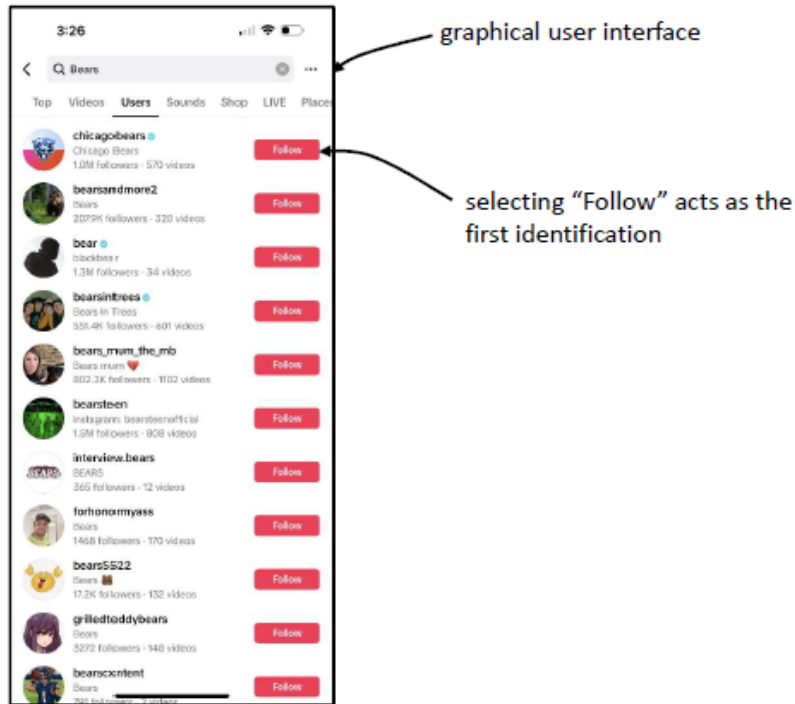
3:26

graphical user interface

Bears

Top Videos Users Sounds Shop LIVE Places

chicagobears
Chicago Bears
1.0M followers · 570 videos
Follow

selecting “Follow” acts as the first identification

bearsandmore2
Bears
207.9K followers · 320 videos
Follow

bear
blackbear
1.3M followers · 34 videos
Follow

bearsintrees
Bears In Trees
559.4K followers · 601 videos
Follow

bears_mum_the_mb
Bears mum
802.3K followers · 1102 videos
Follow

bearsteen
Instagram: bearsteenofficial
1.5M followers · 808 videos
Follow

interview.bears
BEARS
365 followers · 12 videos
Follow

forhonormyass
Bears
1468 followers · 170 videos
Follow

bears5522
Bears
17.2K followers · 132 videos
Follow

grilledteddybears
Bears
3272 followers · 146 videos
Follow

bearscxntent
Bears
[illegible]
Follow